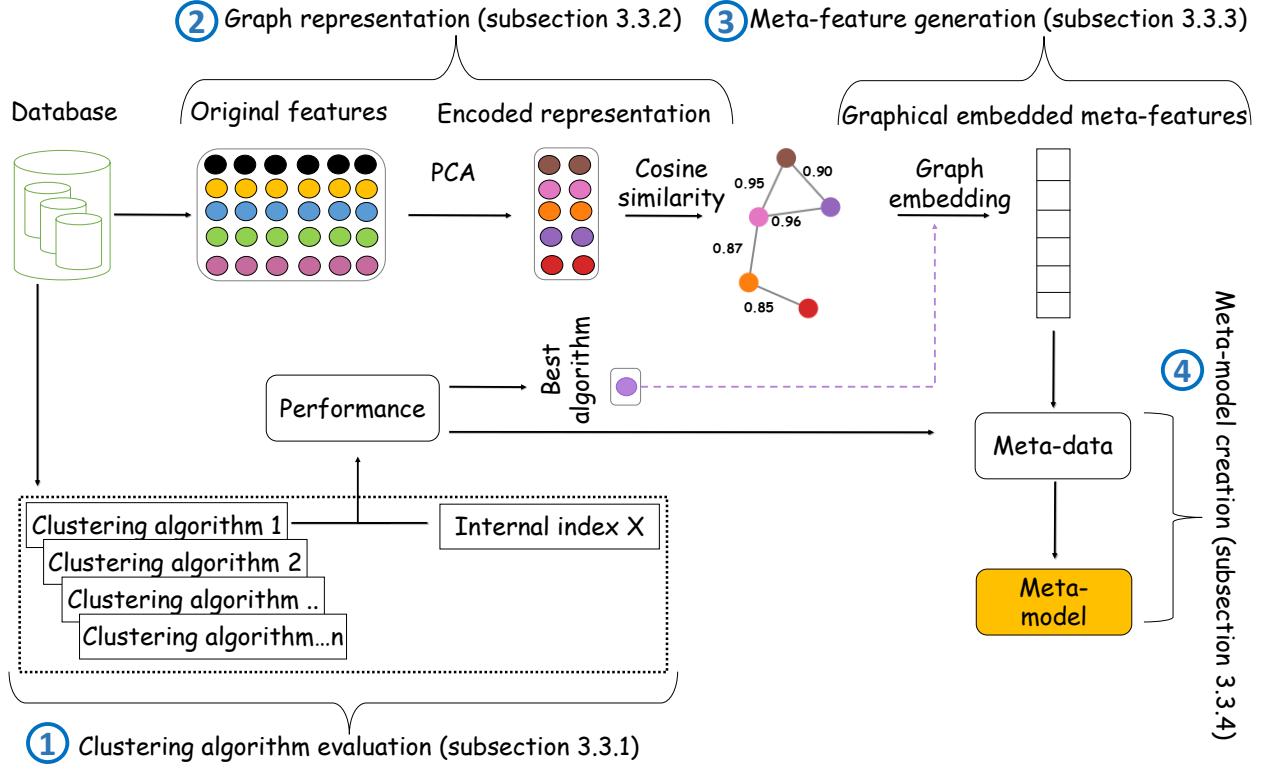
2 Graph representation (subsection 3.3.2)

3 Meta-feature generation (subsection 3.3.3)

Database

Original features

Encoded representation

Graphical embedded meta-features

PCA

Cosine similarity

0.95

0.90

0.96

0.87

0.85

Graph embedding

Best algorithm

Performance

Meta-model creation (subsection 3.3.4)

4

Meta-data

Meta-model

Clustering algorithm 1

Clustering algorithm 2

Clustering algorithm ..

Clustering algorithm…n

Internal index X

1 Clustering algorithm evaluation (subsection 3.3.1)